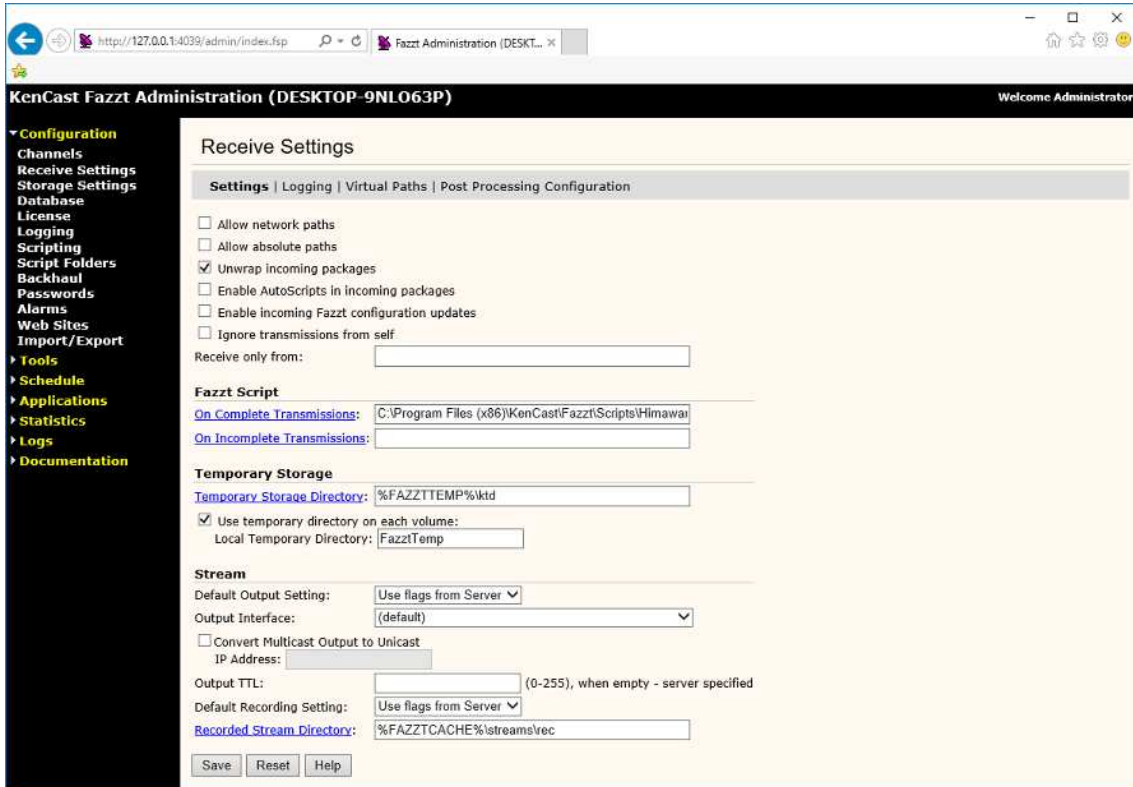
http://127.0.0.1:4039/admin/index.fsp

Fazzt Administration (DESKT... ×

KenCast Fazzt Administration (DESKTOP-9NLO63P)

Welcome Administrator

▾Configuration
Channels
Receive Settings
Storage Settings
Database
License
Logging
Scripting
Script Folders
Backhaul
Passwords
Alarms
Web Sites
Import/Export
▸Tools
▸Schedule
▸Applications
▸Statistics
▸Logs
▸Documentation

Receive Settings

Settings | Logging | Virtual Paths | Post Processing Configuration

☐ Allow network paths
☐ Allow absolute paths
☑ Unwrap incoming packages
☐ Enable AutoScripts in incoming packages
☐ Enable incoming Fazzt configuration updates
☐ Ignore transmissions from self

Receive only from:

Fazzt Script

On Complete Transmissions: C:\Program Files (x86)\KenCast\Fazzt\Scripts\Himawar

On Incomplete Transmissions:

Temporary Storage

Temporary Storage Directory: %FAZZTTEMP%\ktd

☑ Use temporary directory on each volume:
Local Temporary Directory: FazztTemp

Stream

Default Output Setting: Use flags from Server

Output Interface: (default)

☐ Convert Multicast Output to Unicast
IP Address:

Output TTL: (0-255), when empty - server specified

Default Recording Setting: Use flags from Server

Recorded Stream Directory: %FAZZTCACHE%\streams\rec

Save Reset Help